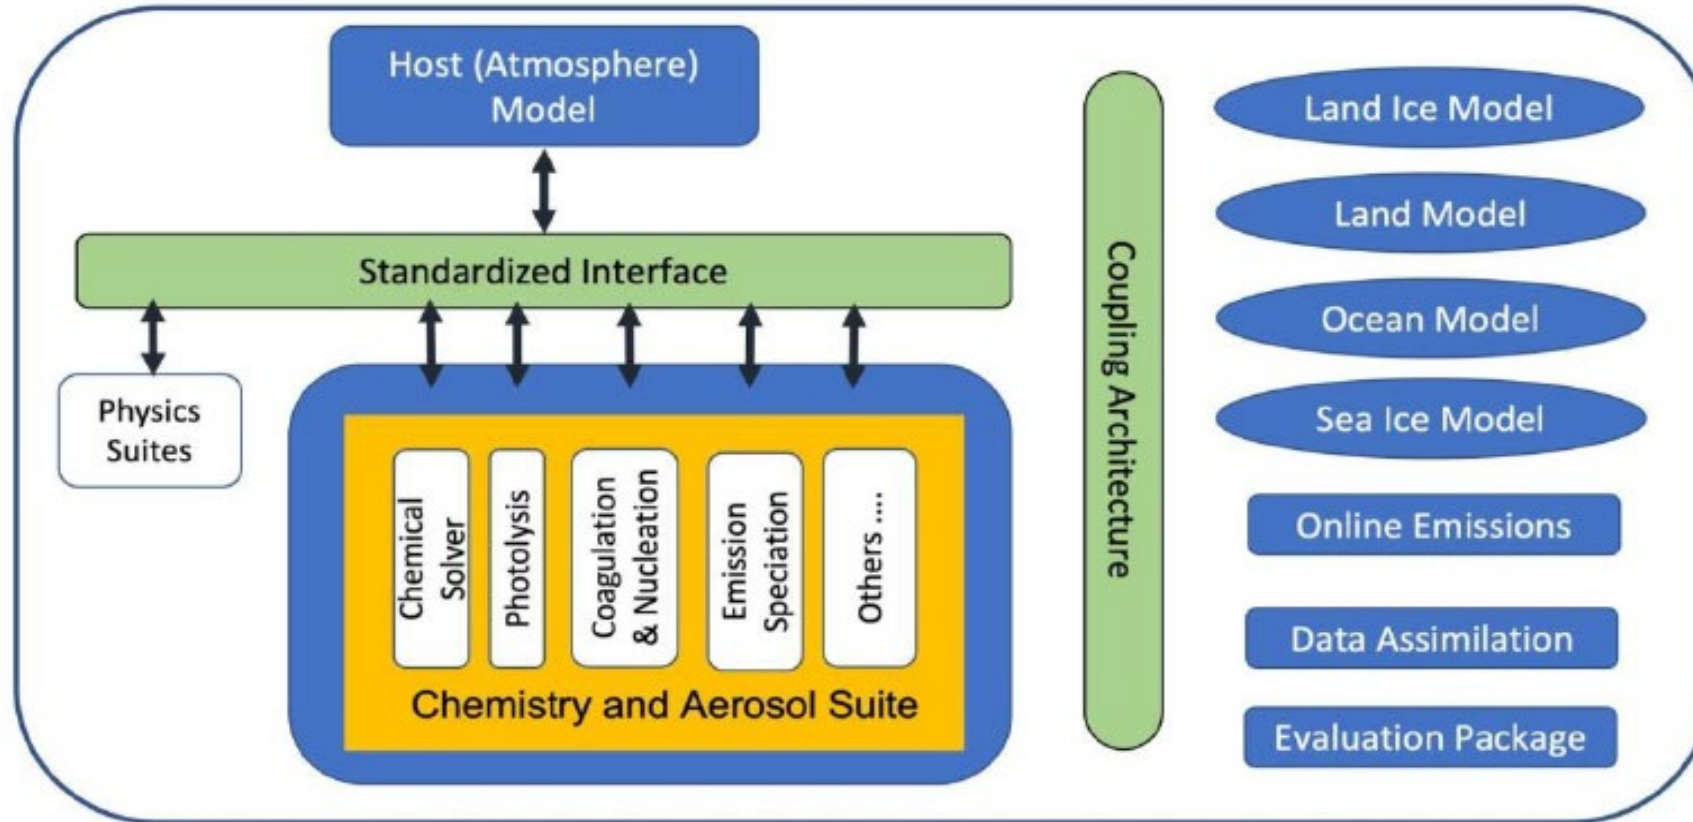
Host (Atmosphere) Model

Standardized Interface

Physics Suites

Chemical Solver

Photolysis

Coagulation & Nucleation

Emission Speciation

Others ....

Chemistry and Aerosol Suite

Coupling Architecture

Land Ice Model

Land Model

Ocean Model

Sea Ice Model

Online Emissions

Data Assimilation

Evaluation Package